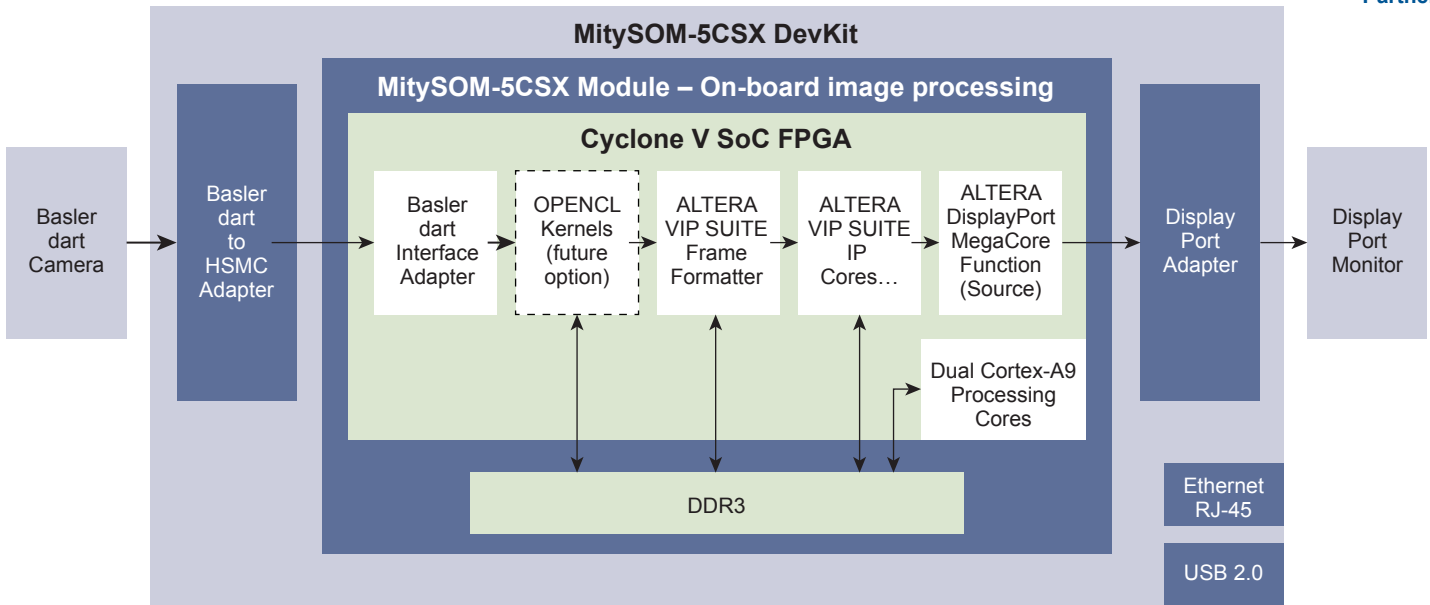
Partne

MitySOM-5CSX DevKit

MitySOM-5CSX Module – On-board image processing

Cyclone V SoC FPGA

Basler dart Camera

Basler dart to HSMC Adapter

Basler dart Interface Adapter

OPENCL Kernels (future option)

ALTERA VIP SUITE Frame Formatter

ALTERA VIP SUITE IP Cores…

ALTERA DisplayPort MegaCore Function (Source)

Display Port Adapter

Display Port Monitor

Dual Cortex-A9 Processing Cores

DDR3

Ethernet RJ-45

USB 2.0